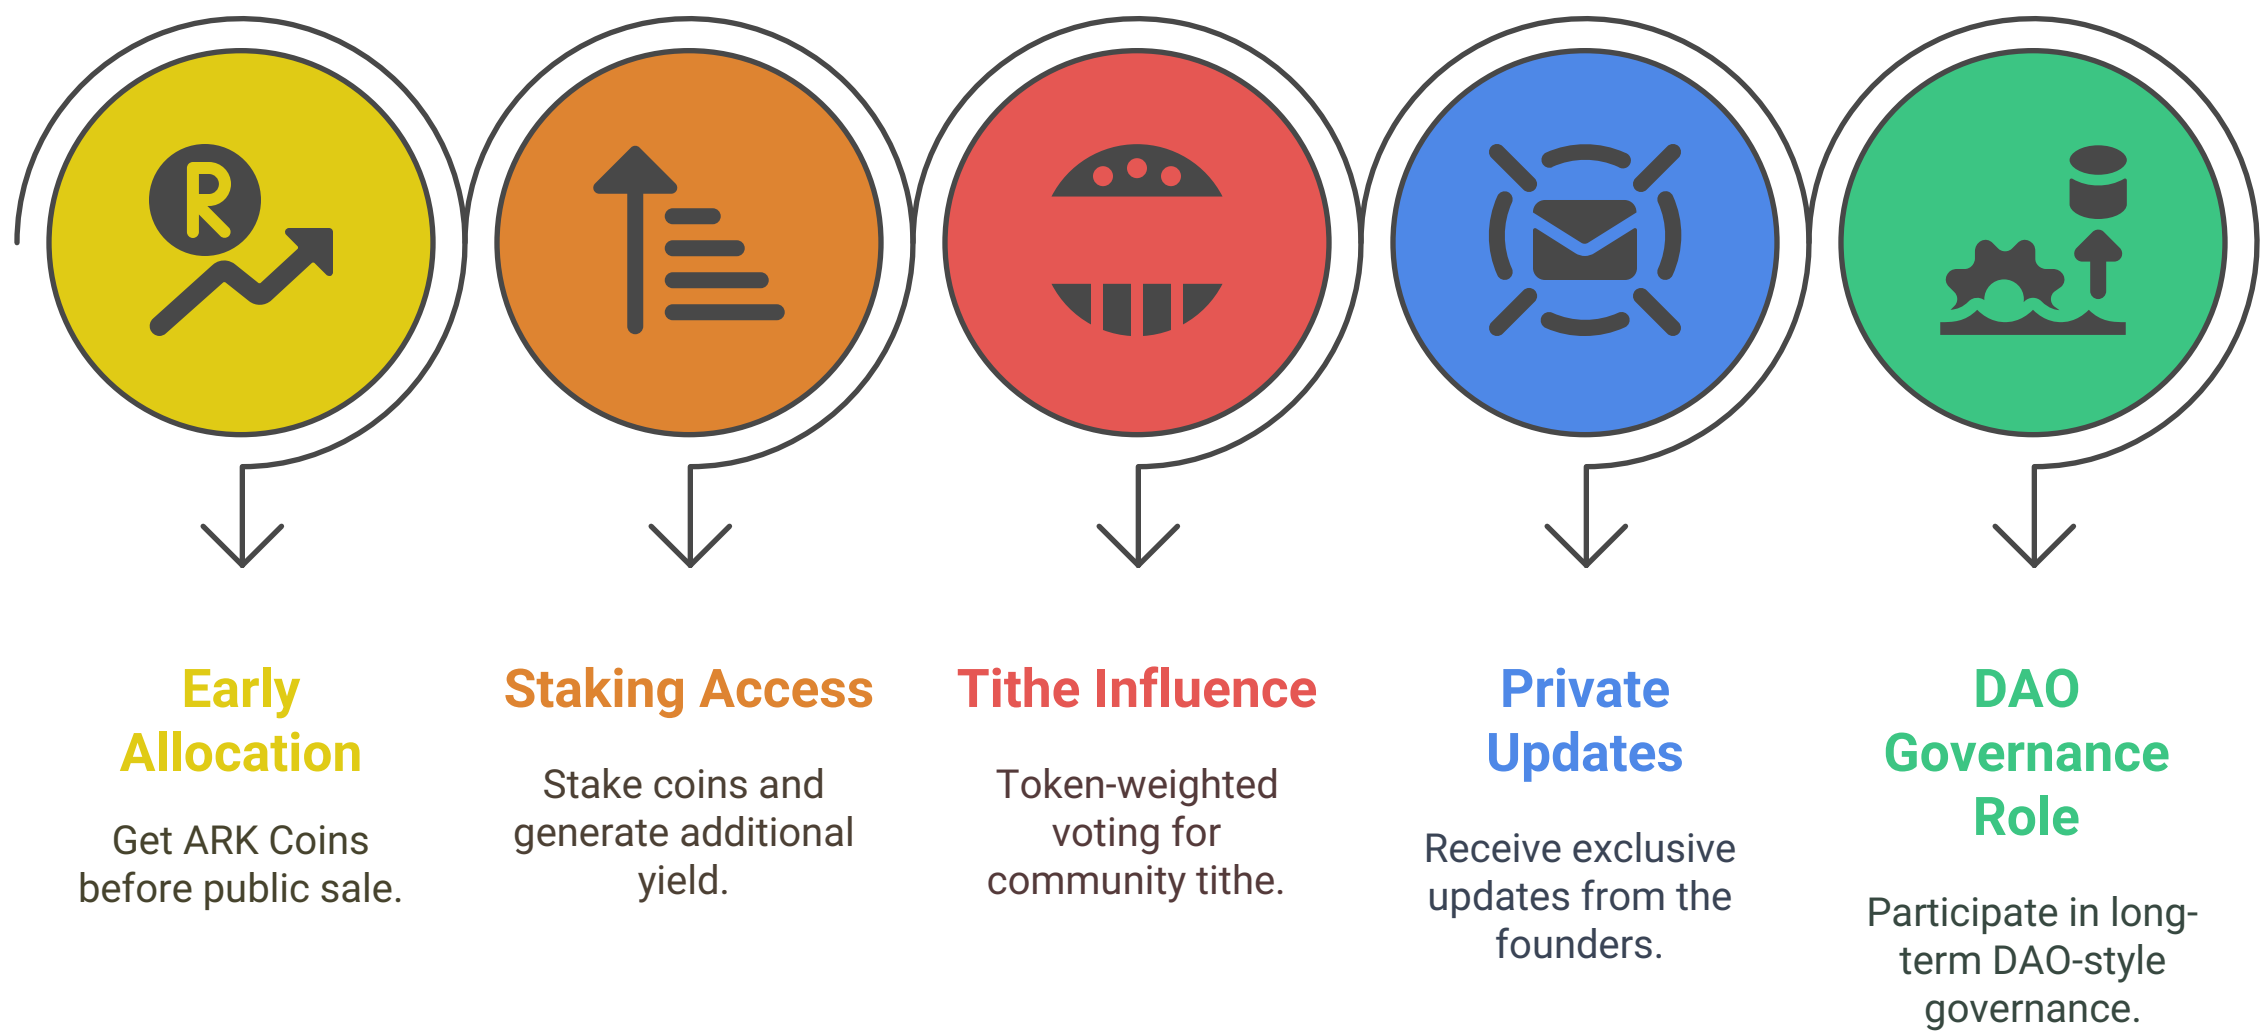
Early Allocation

Get ARK Coins before public sale.

Staking Access

Stake coins and generate additional yield.

Tithe Influence

Token-weighted voting for community tithe.

Private Updates

Receive exclusive updates from the founders.

DAO Governance Role

Participate in long-term DAO-style governance.